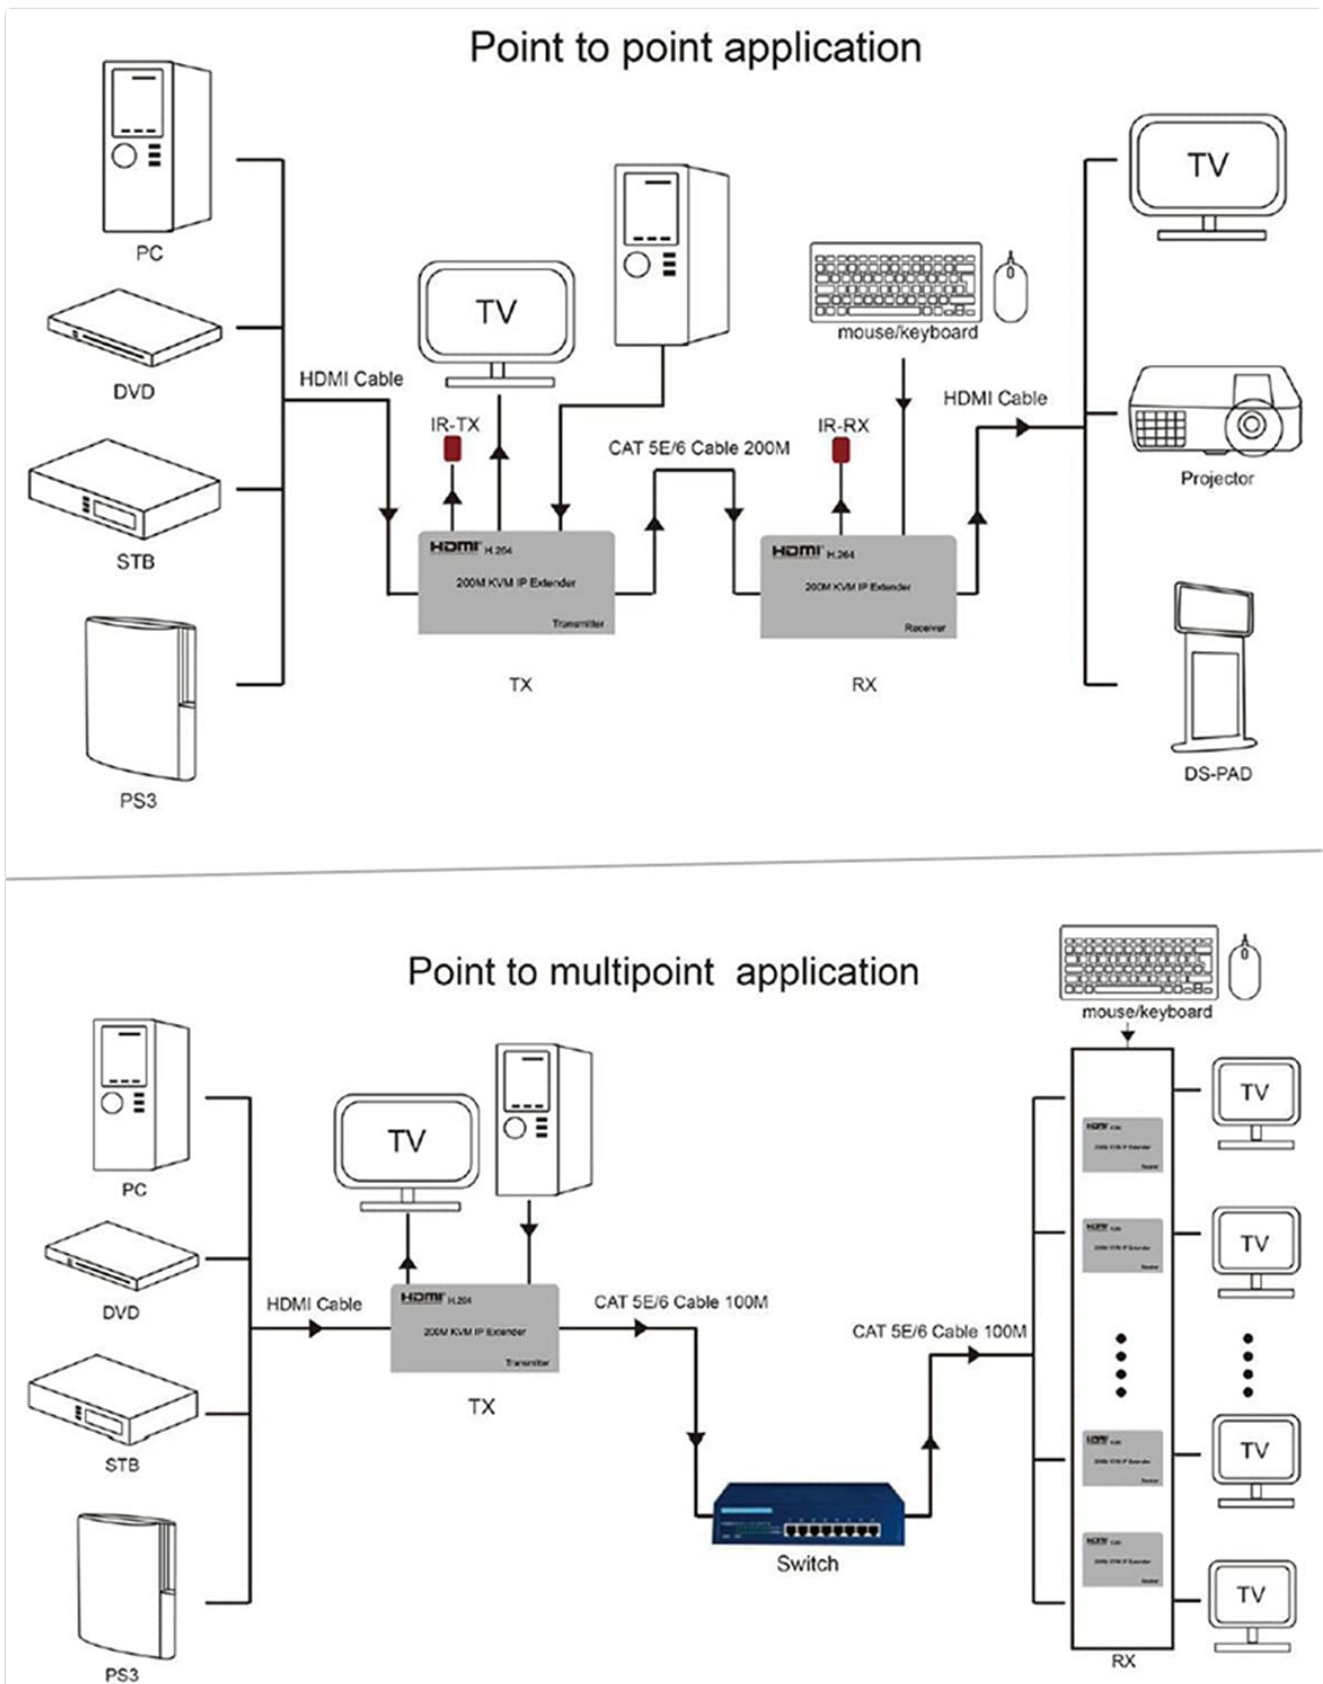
Point to point application

PC

DVD

STB

PS3

HDMI Cable

TV

IR-TX

HDMI H.264
200M KVM IP Extender
Transmitter

TX

CAT 5E/6 Cable 200M

mouse/keyboard

IR-RX

HDMI H.264
200M KVM IP Extender
Receiver

RX

HDMI Cable

TV

Projector

DS-PAD

Point to multipoint application

PC

DVD

STB

PS3

HDMI Cable

TV

HDMI H.264
200M KVM IP Extender
Transmitter

TX

CAT 5E/6 Cable 100M

Switch

CAT 5E/6 Cable 100M

mouse/keyboard

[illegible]

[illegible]

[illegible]

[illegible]

RX

TV

TV

TV

TV